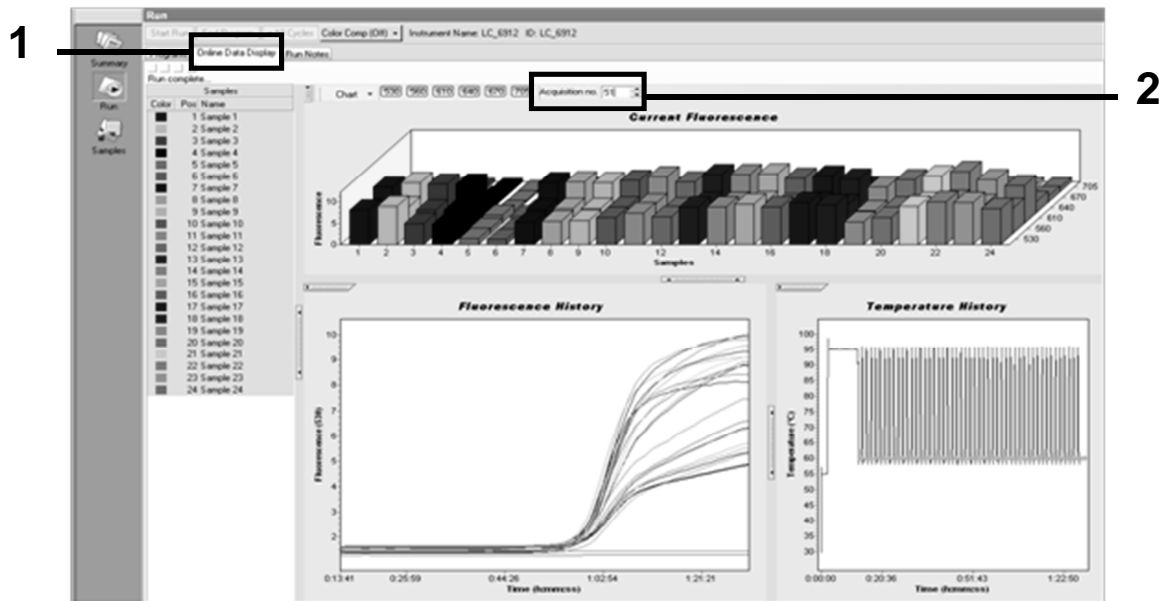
1

2

Run

Start Run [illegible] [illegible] Cycles Color Comp (Off) Instrument Name: LC_6912 ID: LC_6912

Summary

Online Data Display Run Notes

Run complete...

Run

Samples

Samples

Color Pos Name

1 Sample 1
2 Sample 2
3 Sample 3
4 Sample 4
5 Sample 5
6 Sample 6
7 Sample 7
8 Sample 8
9 Sample 9
10 Sample 10
11 Sample 11
12 Sample 12
13 Sample 13
14 Sample 14
15 Sample 15
16 Sample 16
17 Sample 17
18 Sample 18
19 Sample 19
20 Sample 20
21 Sample 21
22 Sample 22
23 Sample 23
24 Sample 24

Chart 530 560 610 640 670 705 Acquisition no. 51

Current Fluorescence

Fluorescence

10
5
0

1 2 3 4 5 6 7 8 9 10 12 14 16 18 20 22 24

Samples

705 670 640 610 560 530

Fluorescence History

Fluorescence (530)

10 9 8 7 6 5 4 3 2

0:13:41 0:25:59 0:44:26 1:02:54 1:21:21

Time (h:mm:ss)

Temperature History

Temperature (°C)

100 95 90 85 80 75 70 65 60 55 50 45 40 35 30

0:00:00 0:20:36 0:51:43 1:22:50

Time (h:mm:ss)